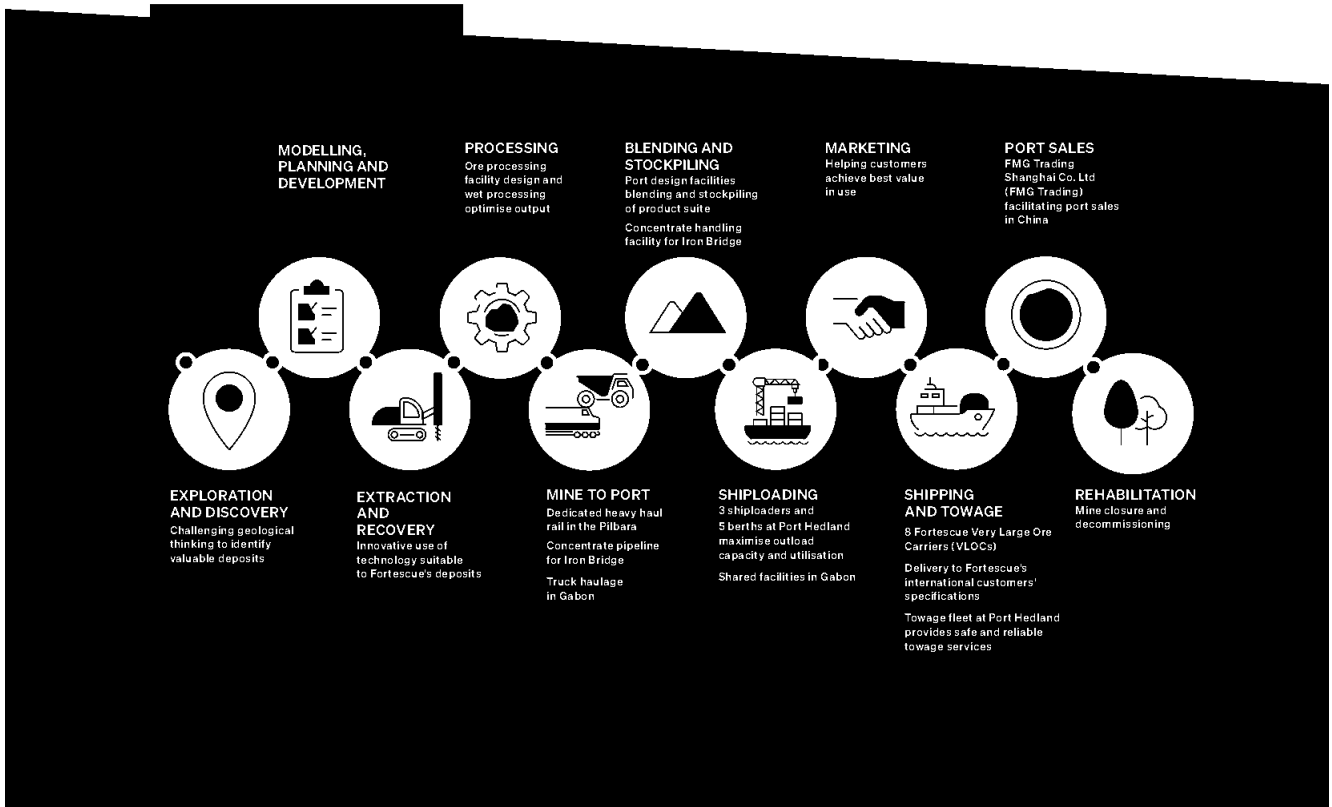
MODELLING, PLANNING AND DEVELOPMENT

PROCESSING
Ore processing facility design and wet processing optimise output

BLENDING AND STOCKPILING
Port design facilities blending and stockpiling of product suite

Concentrate handling facility for Iron Bridge

MARKETING
Helping customers achieve best value in use

PORT SALES
FMG Trading Shanghai Co. Ltd (FMG Trading) facilitating port sales in China

EXPLORATION AND DISCOVERY
Challenging geological thinking to identify valuable deposits

EXTRACTION AND RECOVERY
Innovative use of technology suitable to Fortescue's deposits

MINE TO PORT
Dedicated heavy haul rail in the Pilbara

Concentrate pipeline for Iron Bridge

Truck haulage in Gabon

SHIPLOADING
3 shiploaders and 5 berths at Port Hedland maximise outload capacity and utilisation

Shared facilities in Gabon

SHIPPING AND TOWAGE
8 Fortescue Very Large Ore Carriers (VLOCs)

Delivery to Fortescue's international customers' specifications

Towage fleet at Port Hedland provides safe and reliable towage services

REHABILITATION
Mine closure and decommissioning